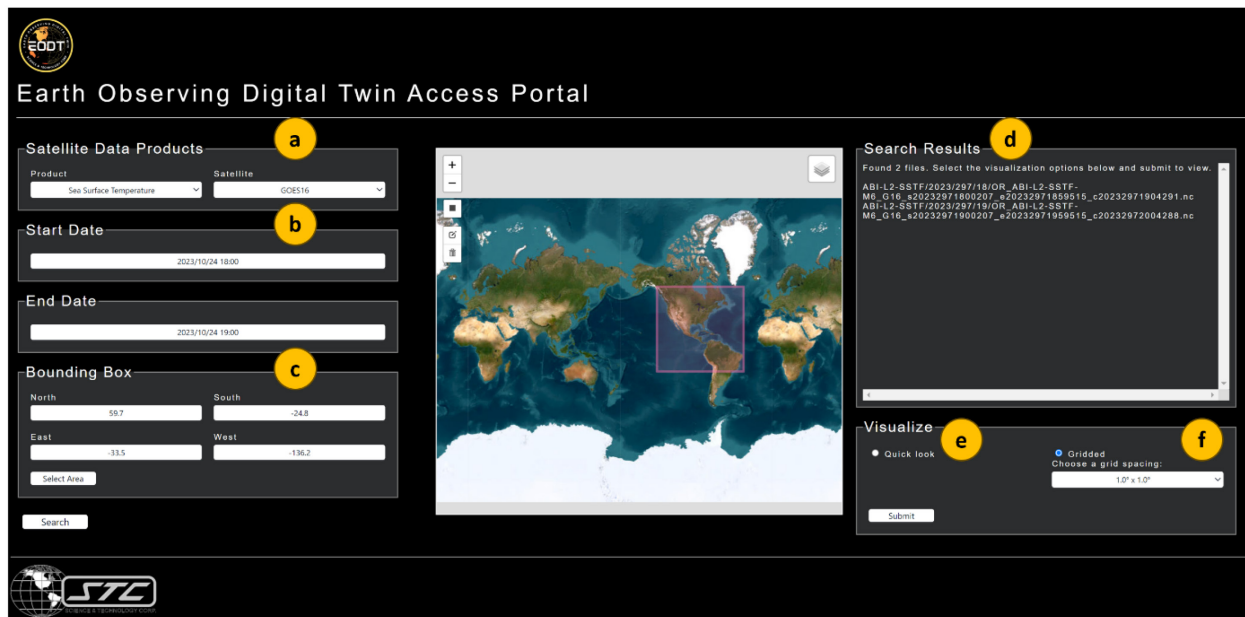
EODT

Earth Observing Digital Twin Access Portal

Satellite Data Products
a

Product
Sea Surface Temperature

Satellite
GOES16

Start Date
b

2023/10/24 18:00

End Date

2023/10/24 19:00

Bounding Box
c

North
59.7

South
-24.8

East
-33.5

West
-136.2

Select Area

Search

+
−

Search Results
d

Found 2 files. Select the visualization options below and submit to view.

ABI-L2-SSTF/2023/297/18/OR_ABI-L2-SSTF-M6_G16_s20232971800207_e20232971859515_c20232971904291.nc
ABI-L2-SSTF/2023/297/19/OR_ABI-L2-SSTF-M6_G16_s20232971900207_e20232971959515_c20232972004288.nc

Visualize
e

Quick look

f

Gridded
Choose a grid spacing:
1.0° x 1.0°

Submit

STC
SCIENCE & TECHNOLOGY CORP.